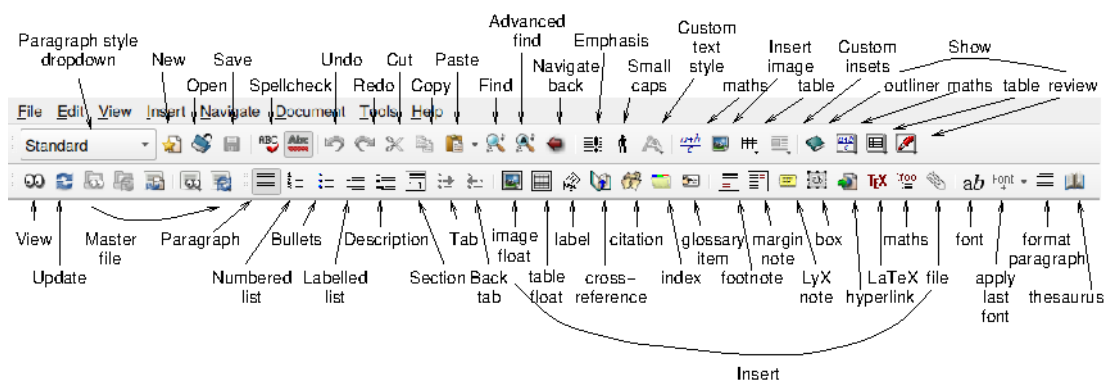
Paragraph style dropdown
New
Open
Save
Spellcheck
Undo
Redo
Cut
Copy
Paste
Find
Advanced find
Navigate back
Emphasis
Small caps
Custom text style
maths
Insert image
table
Custom insets
Show
outliner
maths
table
review

File Edit View Insert Navigate Document Tools Help

Standard

View
Update
Master file
Paragraph
Bullets
Numbered list
Labelled list
Description
Section
Tab
Back tab
image float
table float
label
cross-reference
citation
index
glossary item
footnote
margin note
LyX note
box
hyperlink
LaTeX
maths
file
font
apply last font
format paragraph
thesaurus

Insert